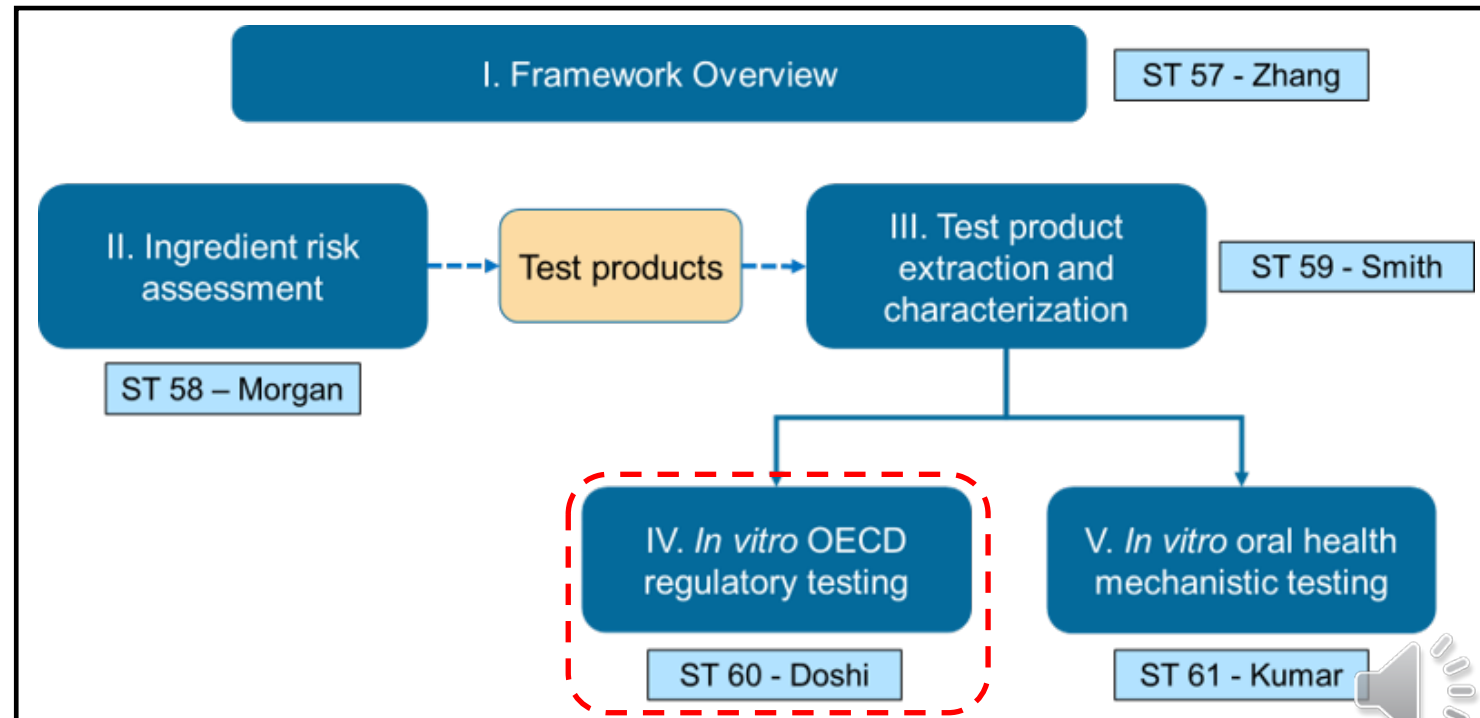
I. Framework Overview

ST 57 - Zhang

II. Ingredient risk assessment

Test products

III. Test product extraction and characterization

ST 59 - Smith

ST 58 – Morgan

IV. In vitro OECD regulatory testing

V. In vitro oral health mechanistic testing

ST 60 - Doshi

ST 61 - Kumar